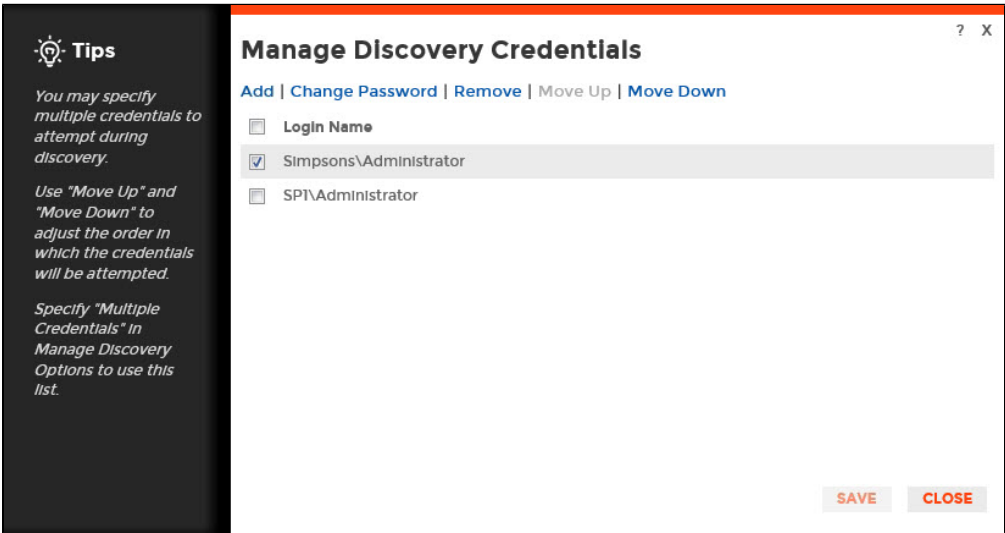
Tips

You may specify multiple credentials to attempt during discovery.

Use "Move Up" and "Move Down" to adjust the order in which the credentials will be attempted.

Specify "Multiple Credentials" in Manage Discovery Options to use this list.

Manage Discovery Credentials

? X

Add | Change Password | Remove | Move Up | Move Down

| | Login Name |
|---|---|
| ☑ | Simpsons\Administrator |
| ☐ | SP1\Administrator |

SAVE CLOSE